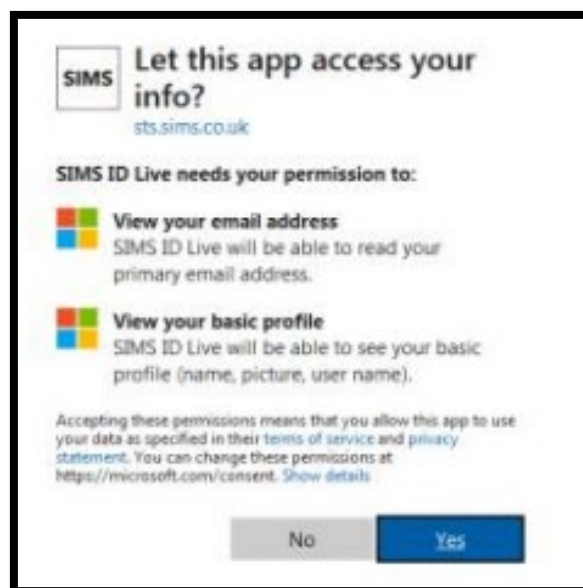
SIMS

Let this app access your info?

sts.sims.co.uk

SIMS ID Live needs your permission to:

View your email address
SIMS ID Live will be able to read your primary email address.

View your basic profile
SIMS ID Live will be able to see your basic profile (name, picture, user name).

Accepting these permissions means that you allow this app to use your data as specified in their terms of service and privacy statement. You can change these permissions at https://microsoft.com/consent. Show details

No

Yes